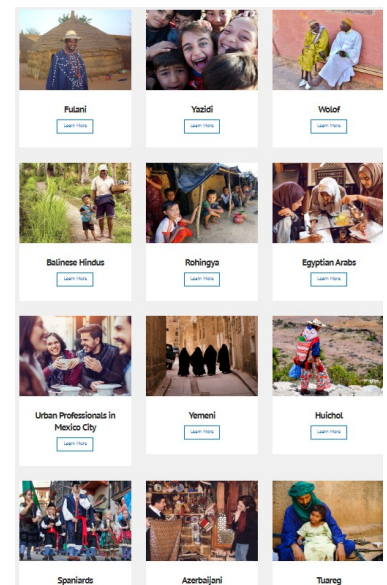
Fulani

Learn More

Yazidi

Learn More

Wolof

Learn More

Balinese Hindus

Learn More

Rohingya

Learn More

Egyptian Arabs

Learn More

Urban Professionals in Mexico City

Learn More

Yemeni

Learn More

Huichol

Learn More

Spaniards

Azerbaijani

Tuareg